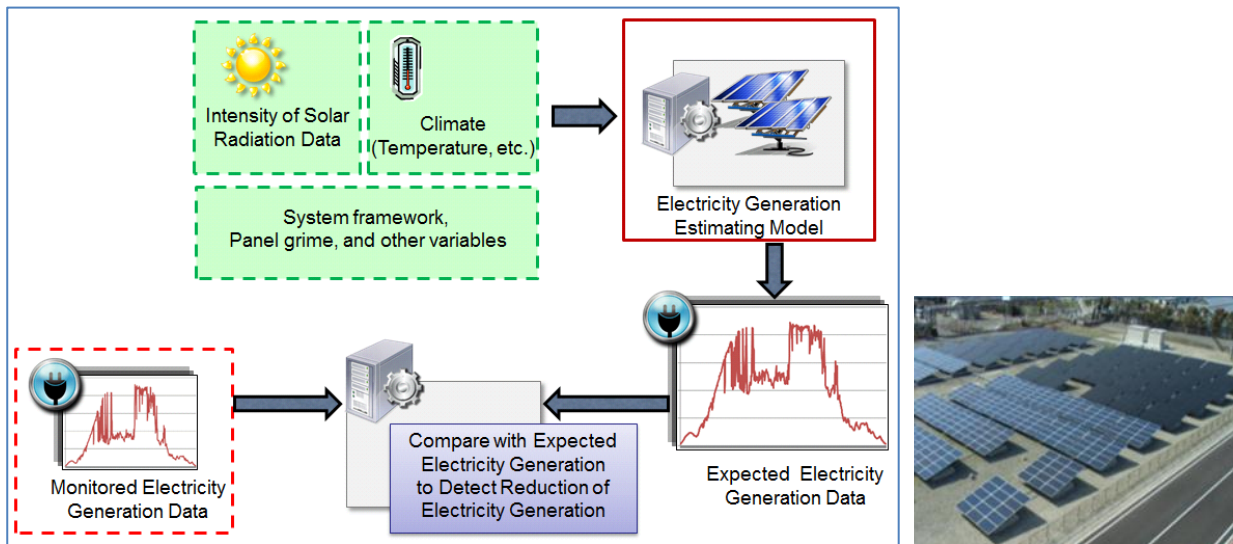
Intensity of Solar Radiation Data

Climate (Temperature, etc.)

System framework, Panel grime, and other variables

Electricity Generation Estimating Model

Expected Electricity Generation Data

Compare with Expected Electricity Generation to Detect Reduction of Electricity Generation

Monitored Electricity Generation Data